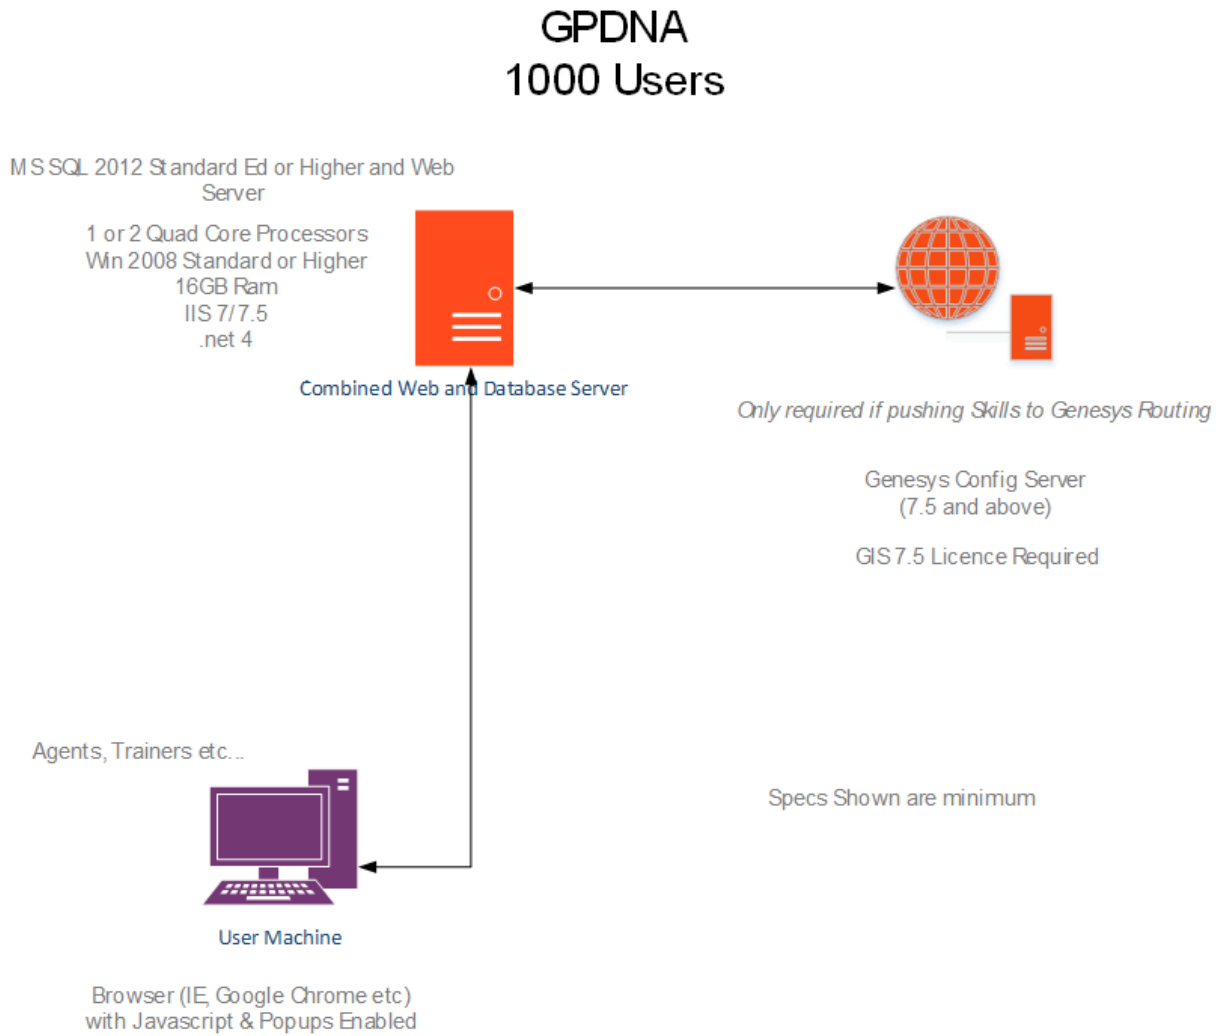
GPDNA
1000 Users

MS SQL 2012 Standard Ed or Higher and Web Server

1 or 2 Quad Core Processors
Win 2008 Standard or Higher
16GB Ram
IIS 7/7.5
.net 4

Combined Web and Database Server

Only required if pushing Skills to Genesys Routing

Genesys Config Server
(7.5 and above)

GIS 7.5 Licence Required

Agents, Trainers etc...

Specs Shown are minimum

User Machine

Browser (IE, Google Chrome etc)
with Javascript & Popups Enabled